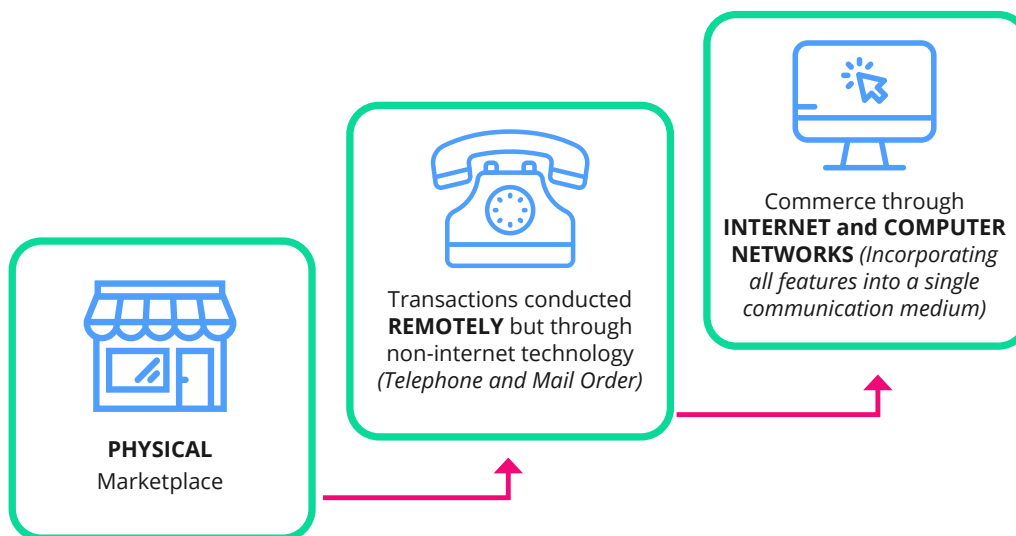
PHYSICAL
Marketplace

Transactions conducted **REMOTELY** but through non-internet technology *(Telephone and Mail Order)*

Commerce through **INTERNET and COMPUTER NETWORKS** *(Incorporating all features into a single communication medium)*